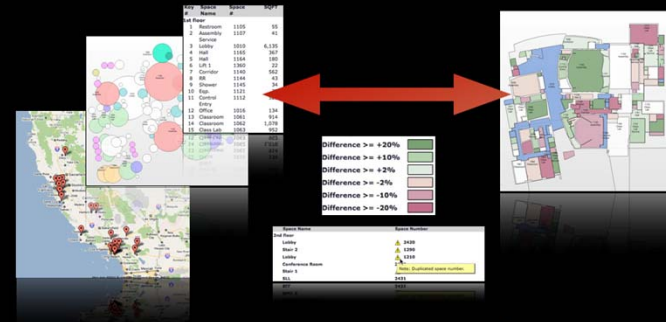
| Key # | Space Name | Space # | SqFT |
|---|---|---|---|
| 1st floor | | | |
| 1 | Restroom | 1105 | 55 |
| 2 | Assembly Service | 1107 | 41 |
| 3 | Lobby | 1010 | 6,135 |
| 4 | Hall | 1165 | 367 |
| 5 | Hall | 1164 | 180 |
| 6 | Lift 1 | 1360 | 22 |
| 7 | Corridor | 1140 | 562 |
| 8 | RR | 1144 | 43 |
| 9 | Shower | 1145 | 34 |
| 10 | Eqp. | 1121 | |
| 11 | Control Entry | 1112 | |
| 12 | Office | 1016 | 134 |
| 13 | Classroom | 1061 | 914 |
| 14 | Classroom | 1062 | 1,079 |
| 15 | Class Lab | 1063 | 952 |

Difference >= +20%
Difference >= +10%
Difference >= +2%
Difference >= -2%
Difference >= -10%
Difference >= -20%

| Space Name | Space Number |
|---|---|
| 2nd floor | |
| Lobby | 2420 |
| Stair 2 | 1290 |
| Lobby | 1210 |
| Conference Room | |
| Stair 1 | |
| ELL | 2431 |

Note: Duplicated space number.